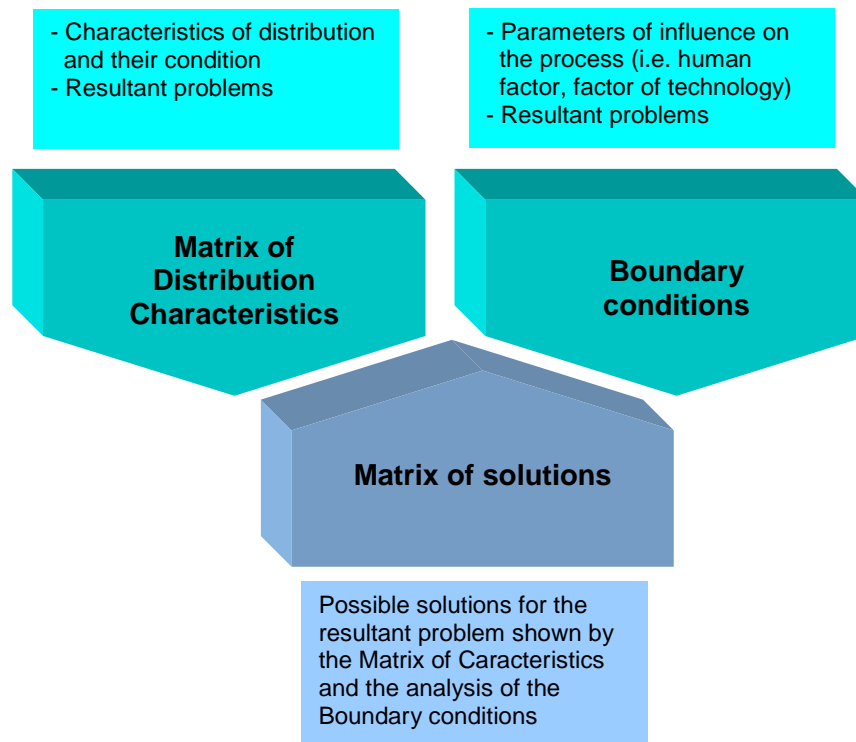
- Characteristics of distribution and their condition
- Resultant problems

- Parameters of influence on the process (i.e. human factor, factor of technology)
- Resultant problems

Matrix of Distribution Characteristics

Boundary conditions

Matrix of solutions

Possible solutions for the resultant problem shown by the Matrix of Caracteristics and the analysis of the Boundary conditions